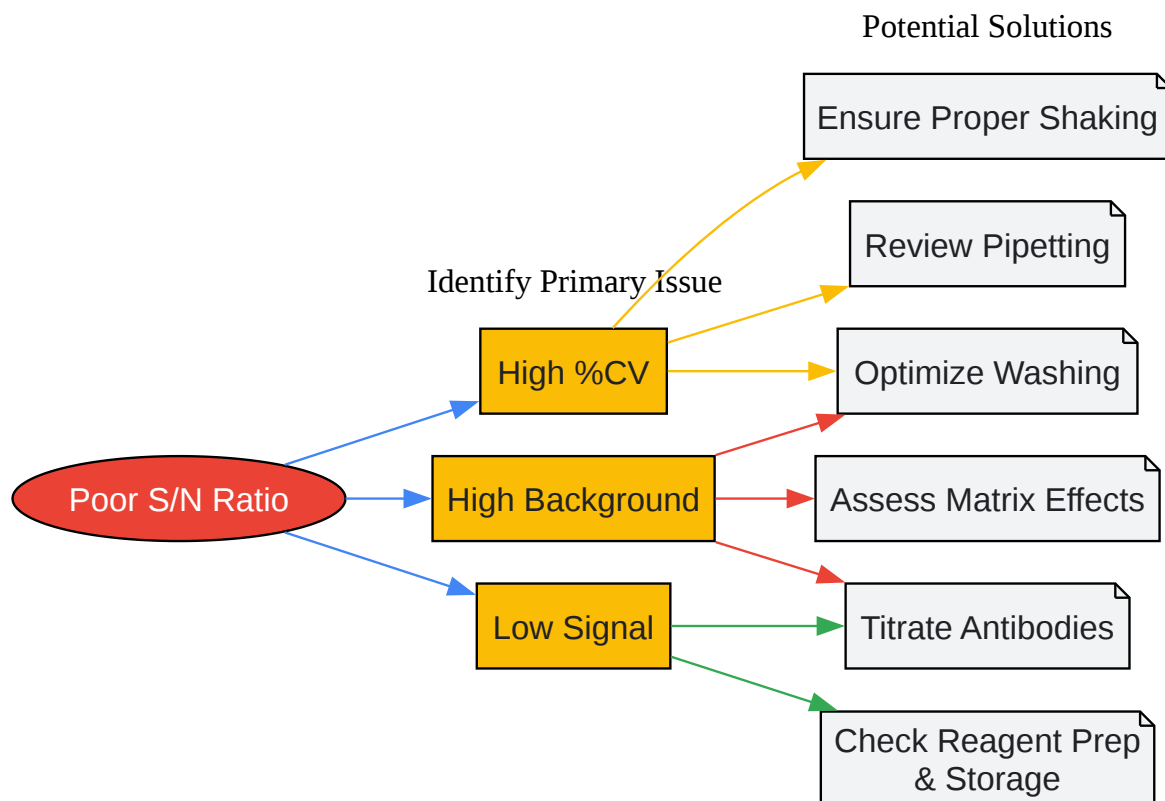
Potential Solutions

Ensure Proper Shaking

Review Pipetting

Identify Primary Issue

High %CV

Optimize Washing

Poor S/N Ratio

High Background

Assess Matrix Effects

Low Signal

Titrate Antibodies

Check Reagent Prep & Storage